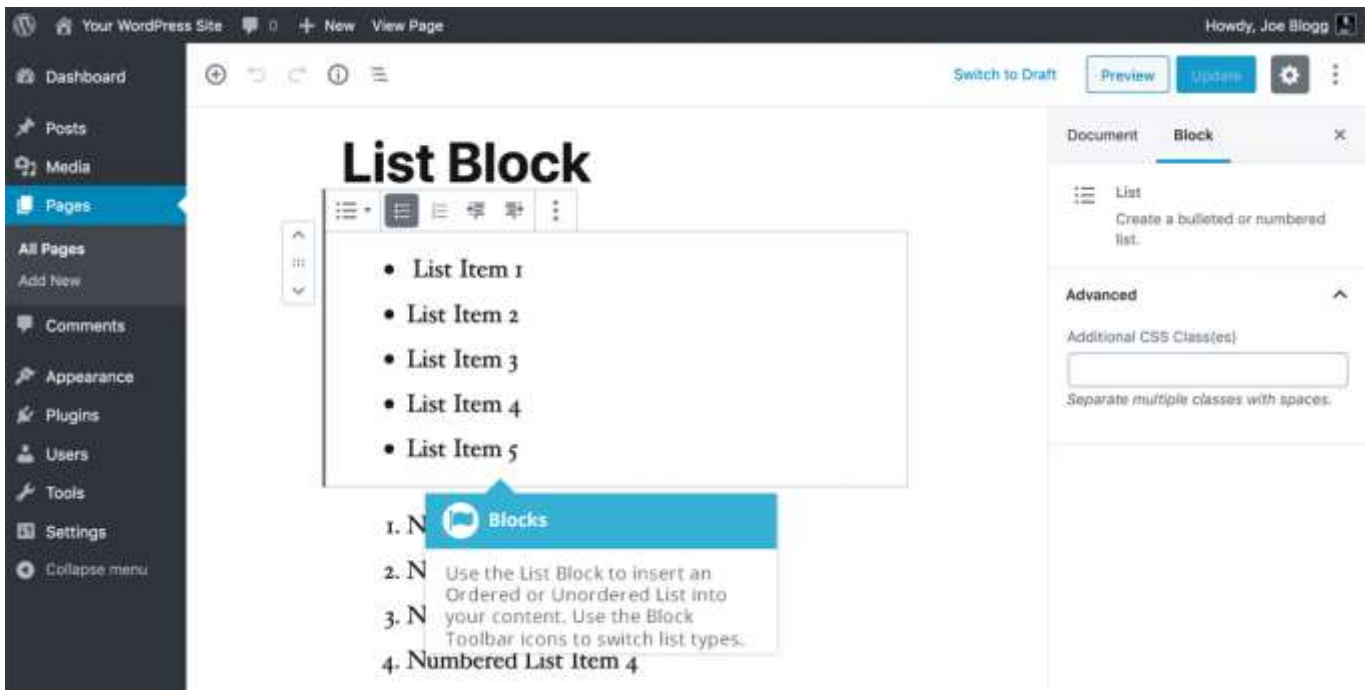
Your WordPress Site 0 + New View Page

Howdy, Joe Blogg

Dashboard

Posts

Media

Pages

All Pages

Add New

Comments

Appearance

Plugins

Users

Tools

Settings

Collapse menu

Switch to Draft

Preview

Update

Document

Block

List

Create a bulleted or numbered list.

Advanced

Additional CSS Class(es)

Separate multiple classes with spaces.

List Block

- List Item 1
- List Item 2
- List Item 3
- List Item 4
- List Item 5

1. N
2. N
3. N
4. Numbered List Item 4

Blocks

Use the List Block to insert an Ordered or Unordered List into your content. Use the Block Toolbar icons to switch list types.